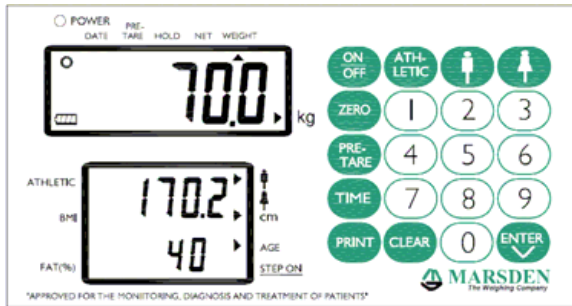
POWER DATE PRE-TARE HOLD NET WEIGHT

70.0 kg

ON OFF
ATH-LETIC
ZERO
1
2
3
PRE-TARE
4
5
6
TIME
7
8
9
PRINT
CLEAR
0
ENTER

ATHLETIC
BMI
FAT(%)

170.2 cm
40 AGE
STEP ON

MARSDEN
The Weighing Company

"APPROVED FOR THE MONITORING, DIAGNOSIS AND TREATMENT OF PATIENTS"